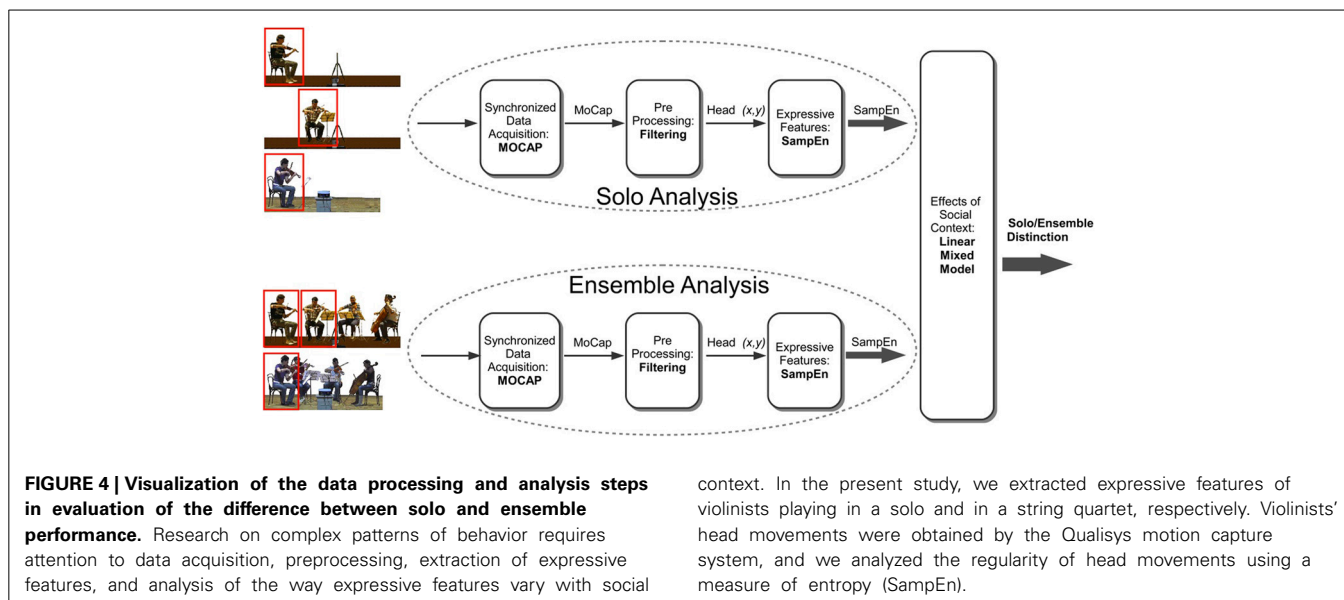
Synchronized Data Acquisition: **MOCAP**

MoCap

Pre Processing: **Filtering**

Head $(x,y)$

Expressive Features: **SampEn**

SampEn

Solo Analysis

Effects of Social Context: **Linear Mixed Model**

**Solo/Ensemble Distinction**

Ensemble Analysis

Synchronized Data Acquisition: **MOCAP**

MoCap

Pre Processing: **Filtering**

Head $(x,y)$

Expressive Features: **SampEn**

SampEn

**FIGURE 4 | Visualization of the data processing and analysis steps in evaluation of the difference between solo and ensemble performance.** Research on complex patterns of behavior requires attention to data acquisition, preprocessing, extraction of expressive features, and analysis of the way expressive features vary with social context. In the present study, we extracted expressive features of violinists playing in a solo and in a string quartet, respectively. Violinists' head movements were obtained by the Qualisys motion capture system, and we analyzed the regularity of head movements using a measure of entropy (SampEn).